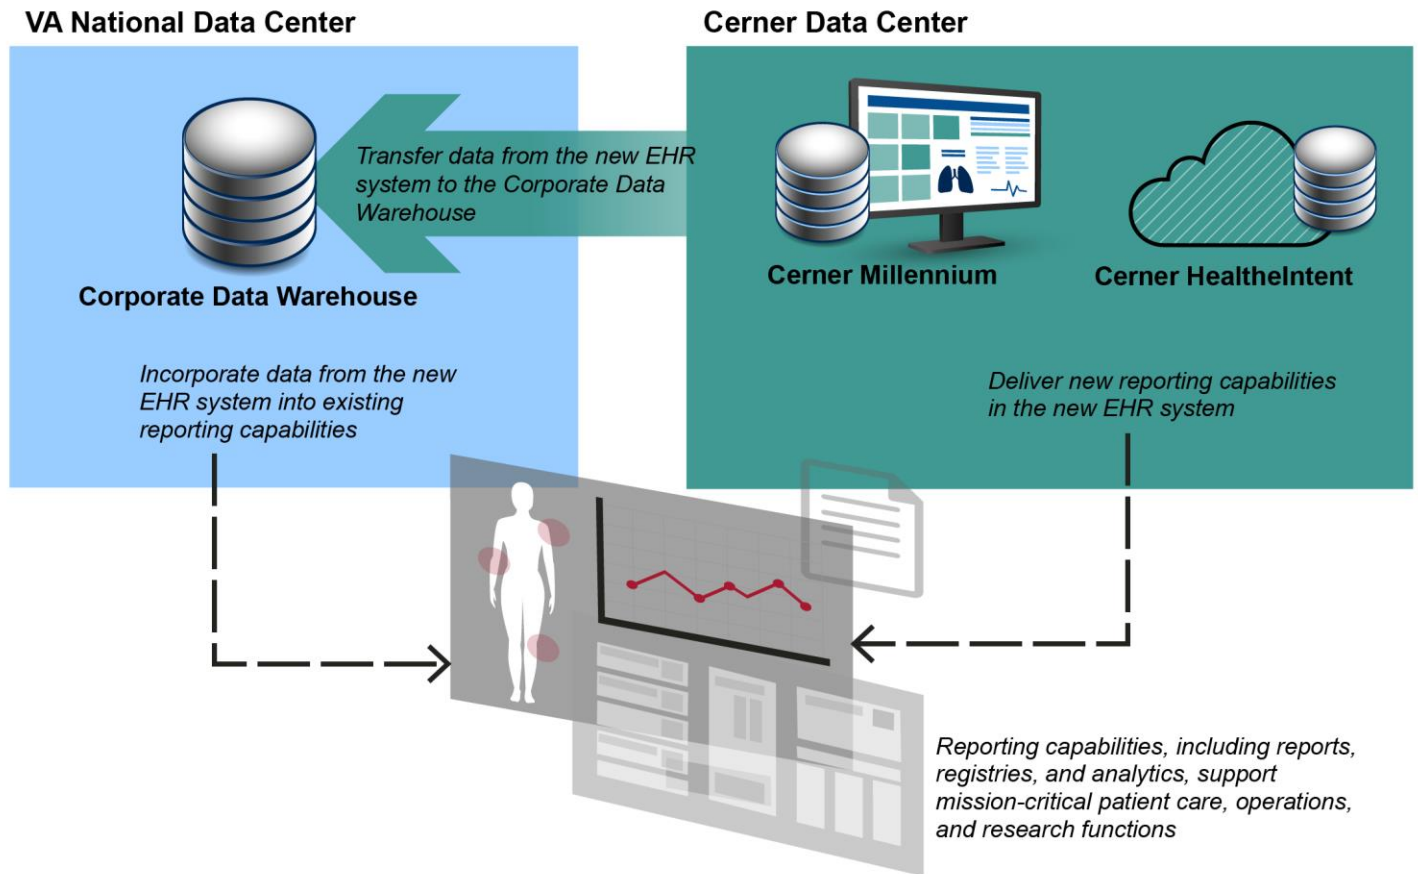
VA National Data Center

Cerner Data Center

Transfer data from the new EHR system to the Corporate Data Warehouse

Corporate Data Warehouse

Cerner Millennium

Cerner HealtheIntent

Incorporate data from the new EHR system into existing reporting capabilities

Deliver new reporting capabilities in the new EHR system

Reporting capabilities, including reports, registries, and analytics, support mission-critical patient care, operations, and research functions